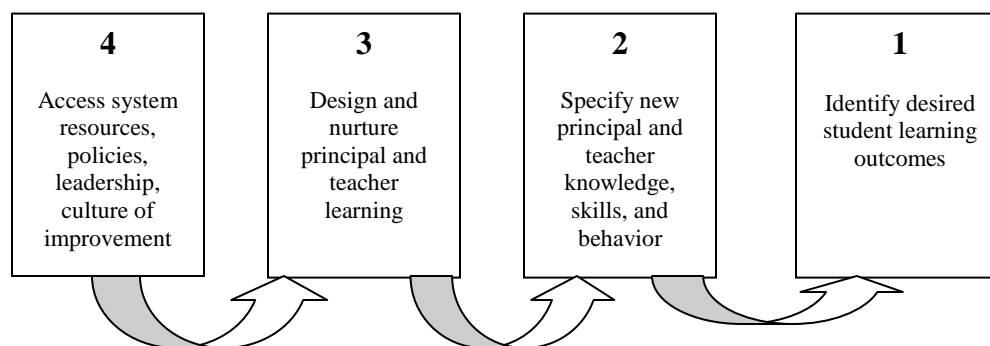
4

Access system resources, policies, leadership, culture of improvement

3

Design and nurture principal and teacher learning

2

Specify new principal and teacher knowledge, skills, and behavior

1

Identify desired student learning outcomes